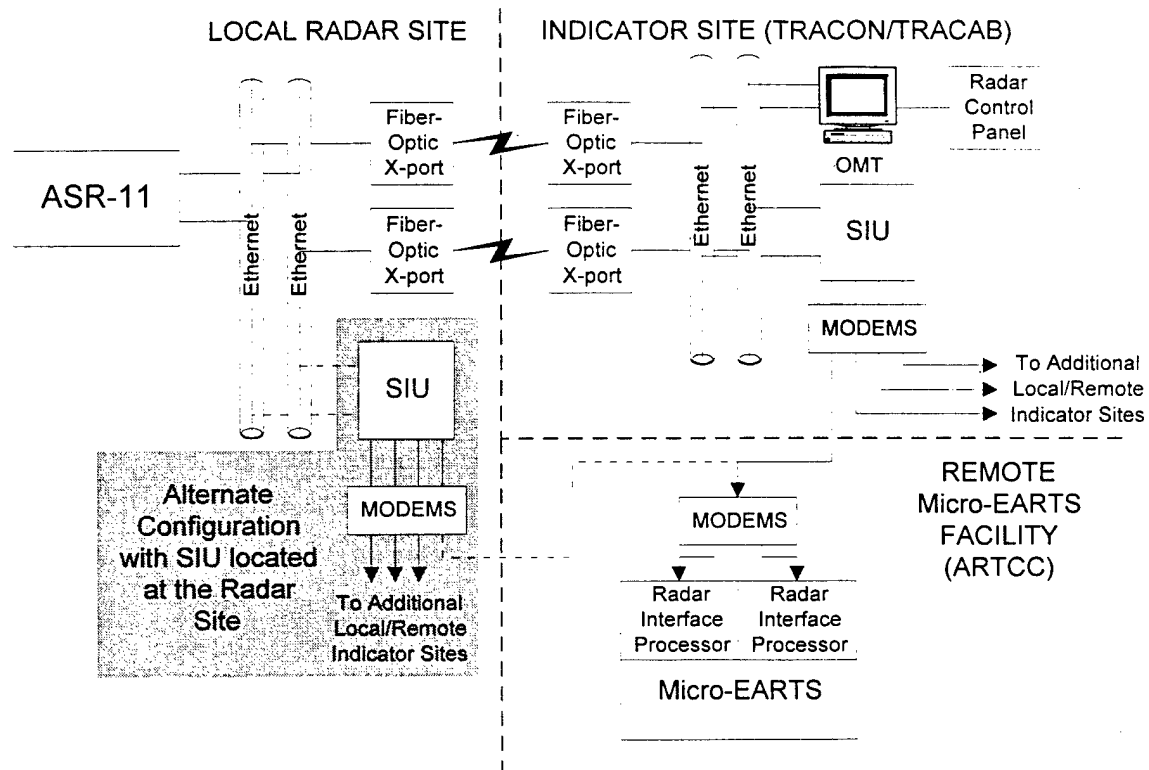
LOCAL RADAR SITE

INDICATOR SITE (TRACON/TRACAB)

Radar Control Panel

ASR-11

Ethernet

Ethernet

Fiber-Optic X-port

Fiber-Optic X-port

Fiber-Optic X-port

Fiber-Optic X-port

Ethernet

Ethernet

OMT

SIU

MODEMS

To Additional Local/Remote Indicator Sites

SIU

MODEMS

Alternate Configuration with SIU located at the Radar Site

To Additional Local/Remote Indicator Sites

REMOTE Micro-EARTS FACILITY (ARTCC)

MODEMS

Radar Interface Processor

Radar Interface Processor

Micro-EARTS